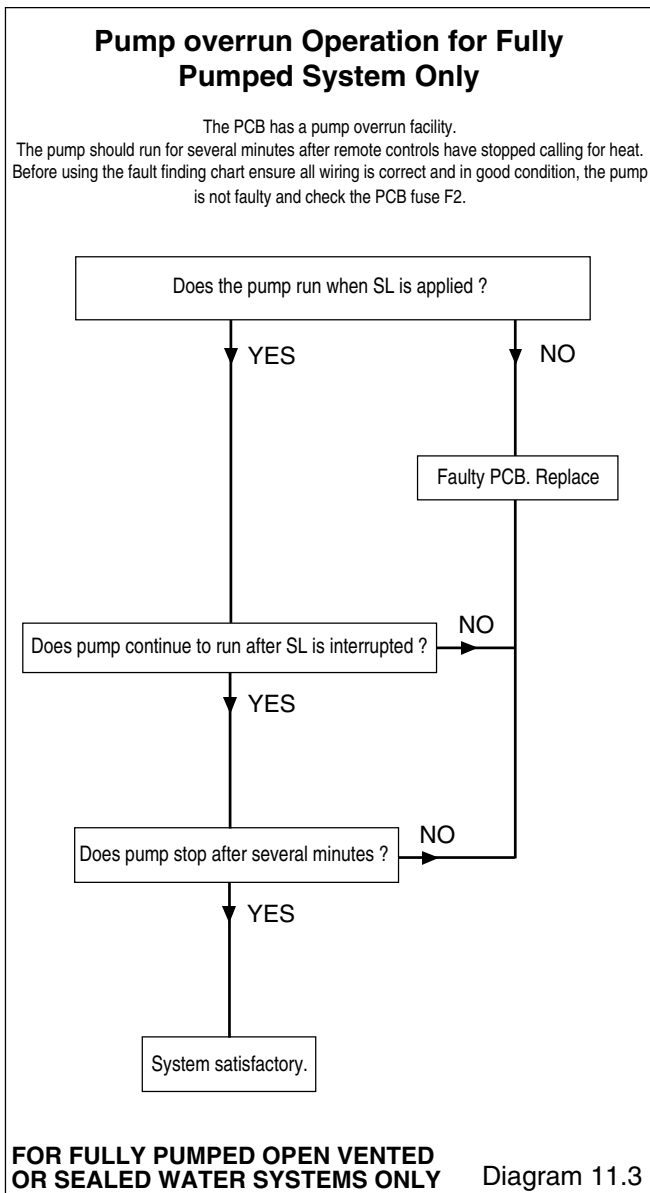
Pump overrun Operation for Fully Pumped System Only

The PCB has a pump overrun facility.
The pump should run for several minutes after remote controls have stopped calling for heat.
Before using the fault finding chart ensure all wiring is correct and in good condition, the pump is not faulty and check the PCB fuse F2.

Does the pump run when SL is applied ?

YES

NO

Faulty PCB. Replace

Does pump continue to run after SL is interrupted ?

NO

YES

Does pump stop after several minutes ?

NO

YES

System satisfactory.

FOR FULLY PUMPED OPEN VENTED OR SEALED WATER SYSTEMS ONLY

Diagram 11.3